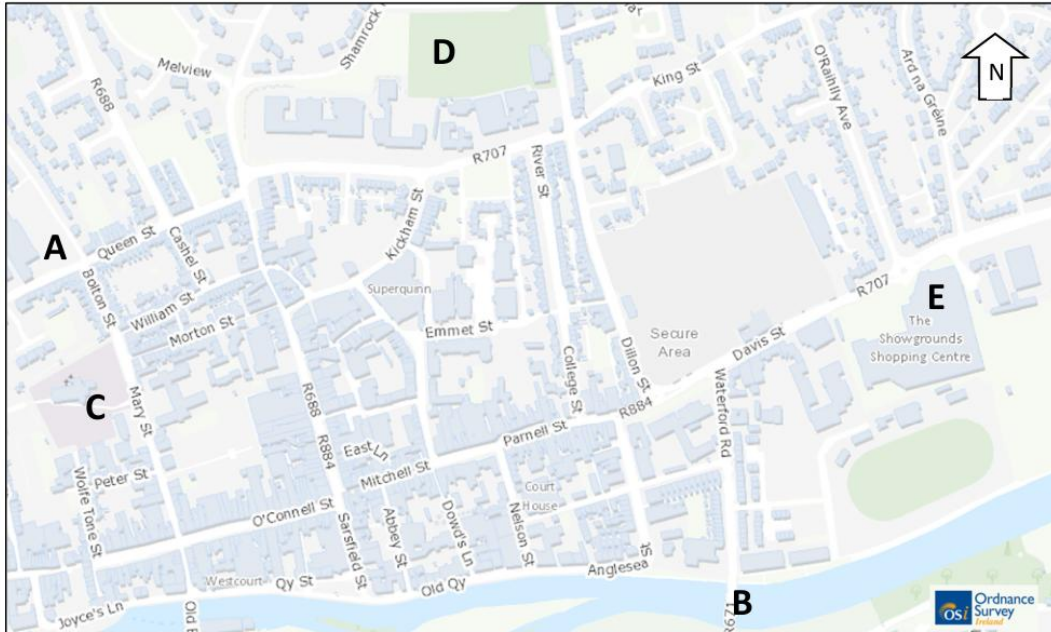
D
N
Melview
Shamrock
King St
O'Reilly Ave
Ard na Greine
R688
R707
River St
Kickham St
A
Queen St
Cashel St
Bolton St
William St
Superquinn
Morton St
Emmet St
Secure Area
R707
E
The Showgrounds Shopping Centre
Davis St
C
Mary St
R688
R884
College St
Dillon St
R884
Waterford Rd
Parnell St
East Ln
Peter St
Mitchell St
Court House
Wolfe Tone St
O'Connell St
Sarsfield St
Abbey St
Dowd's Ln
Nelson St
St
Westcourt
Qy St
Old Qy
Anglesea
Joyce's Ln
Old
B
R
OSi Ordnance Survey Ireland